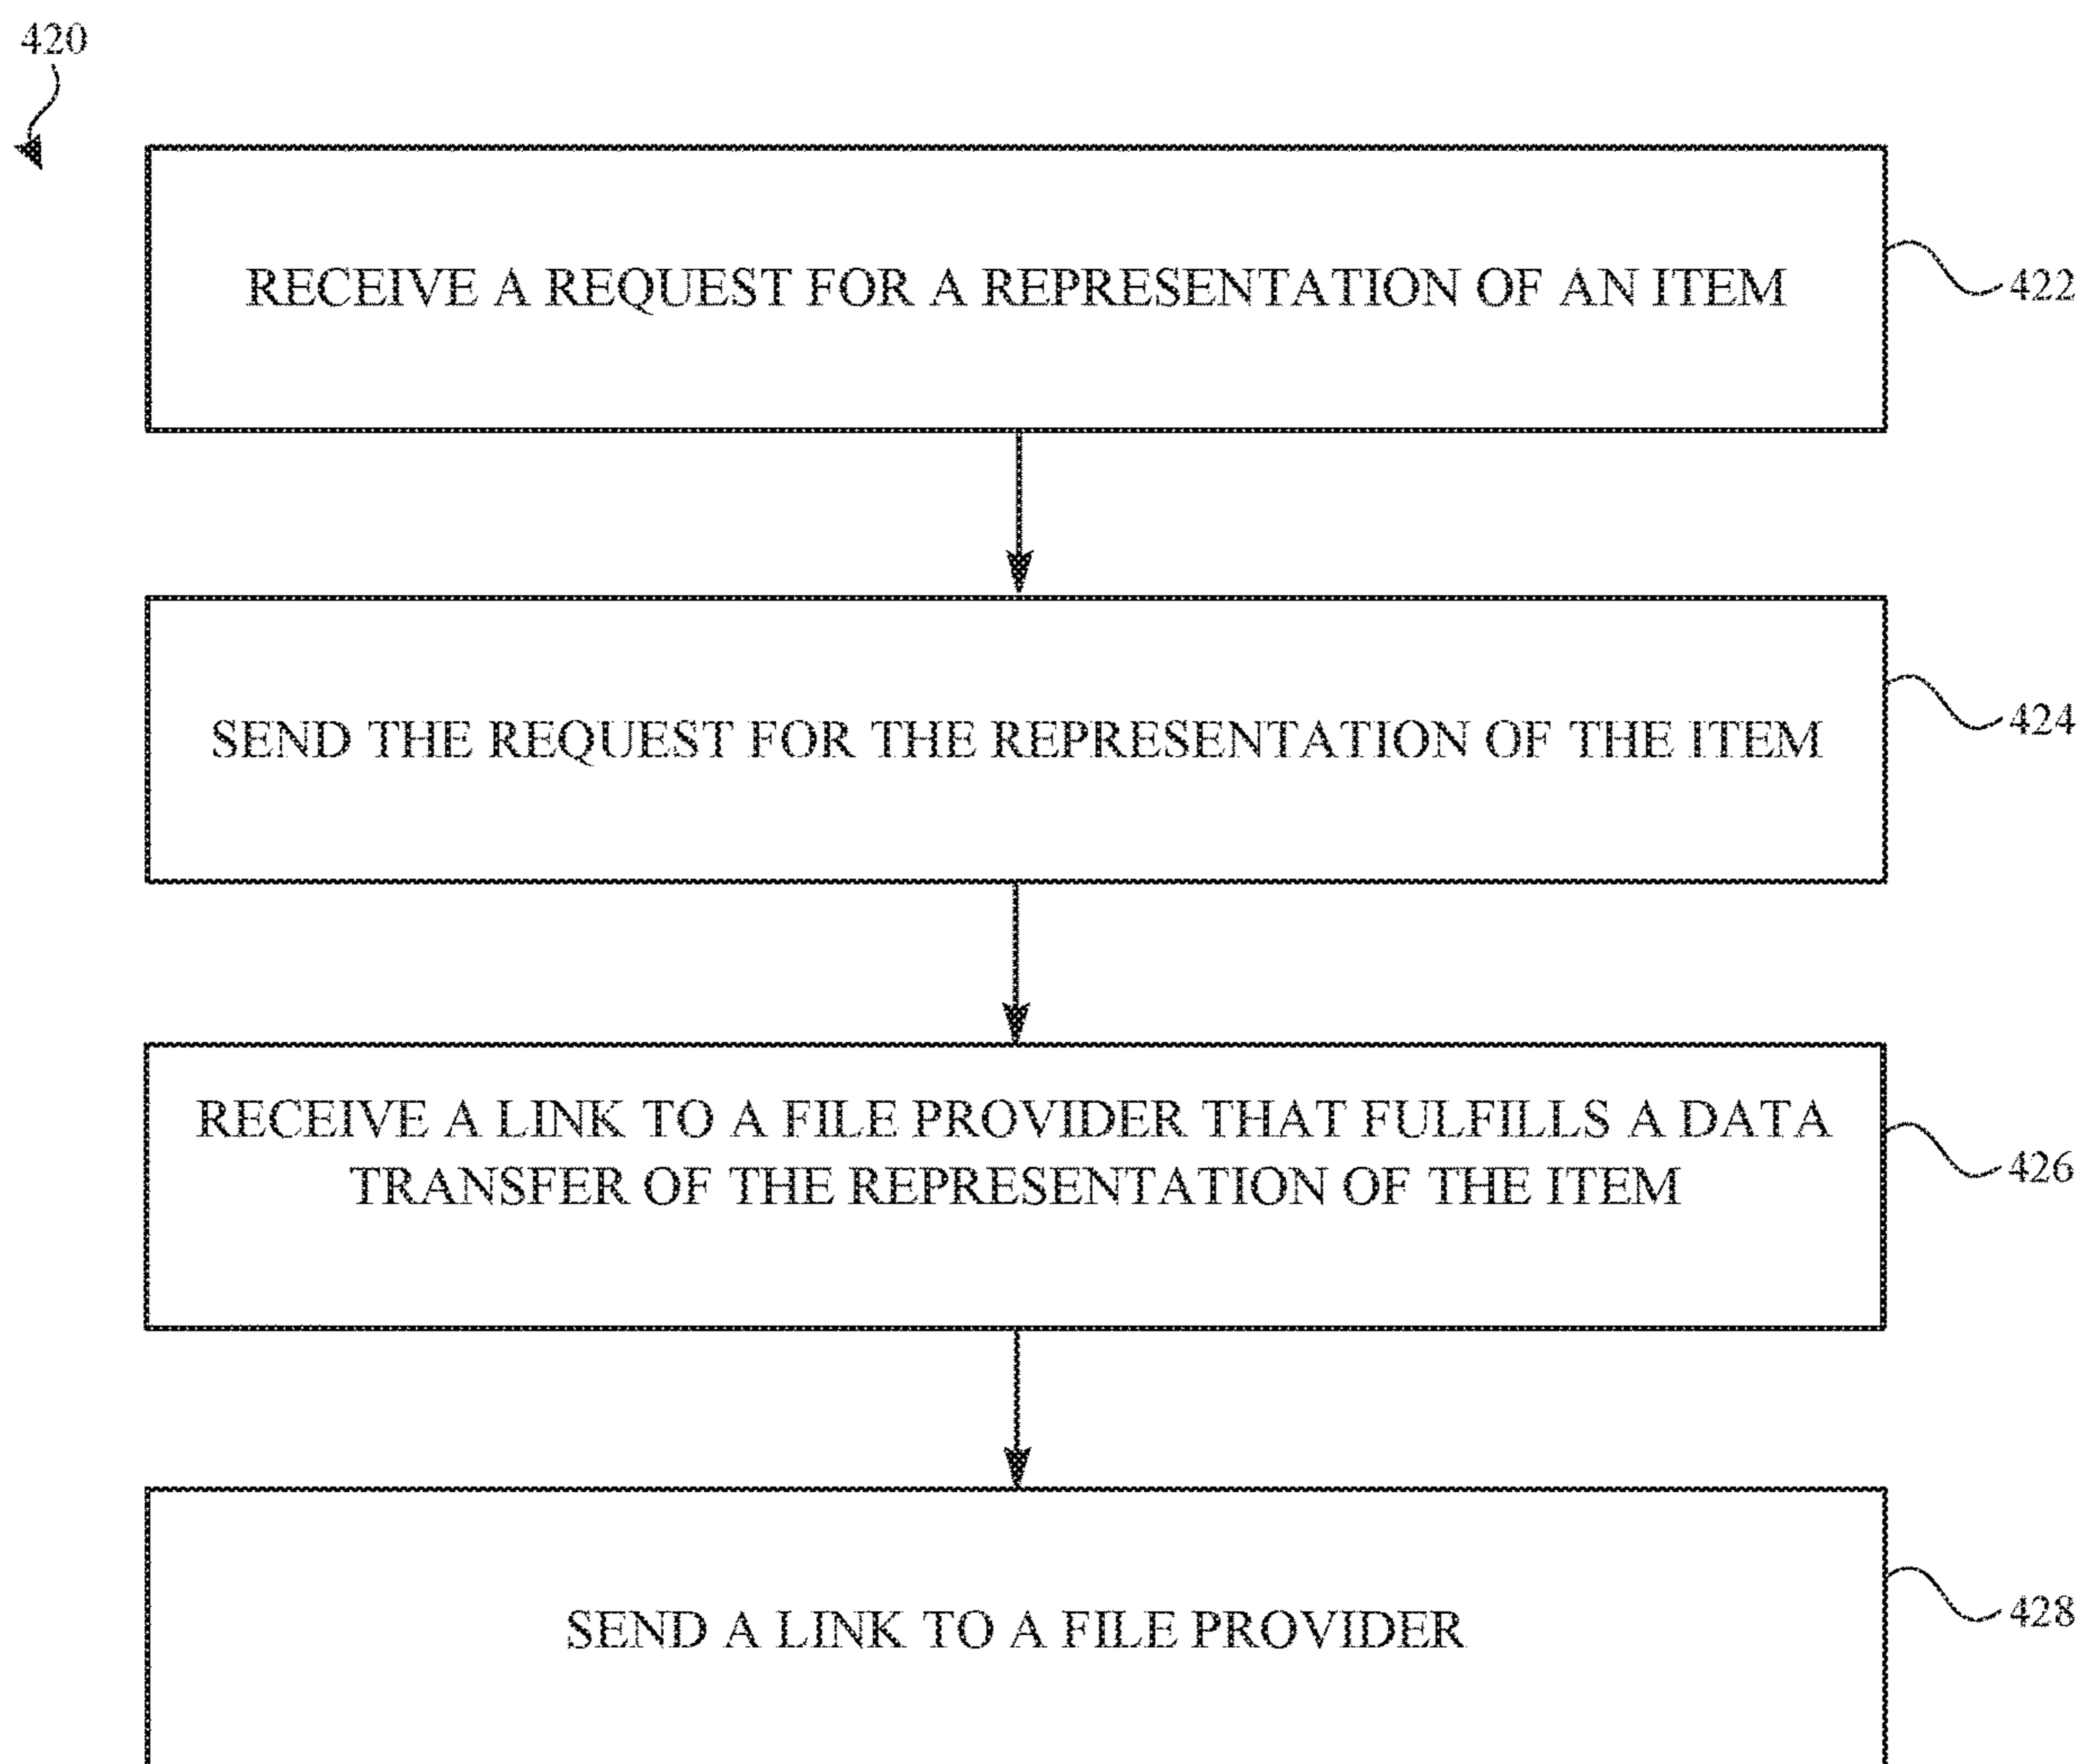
420

RECEIVE A REQUEST FOR A REPRESENTATION OF AN ITEM

422

SEND THE REQUEST FOR THE REPRESENTATION OF THE ITEM

424

RECEIVE A LINK TO A FILE PROVIDER THAT FULFILLS A DATA TRANSFER OF THE REPRESENTATION OF THE ITEM

426

SEND A LINK TO A FILE PROVIDER

428